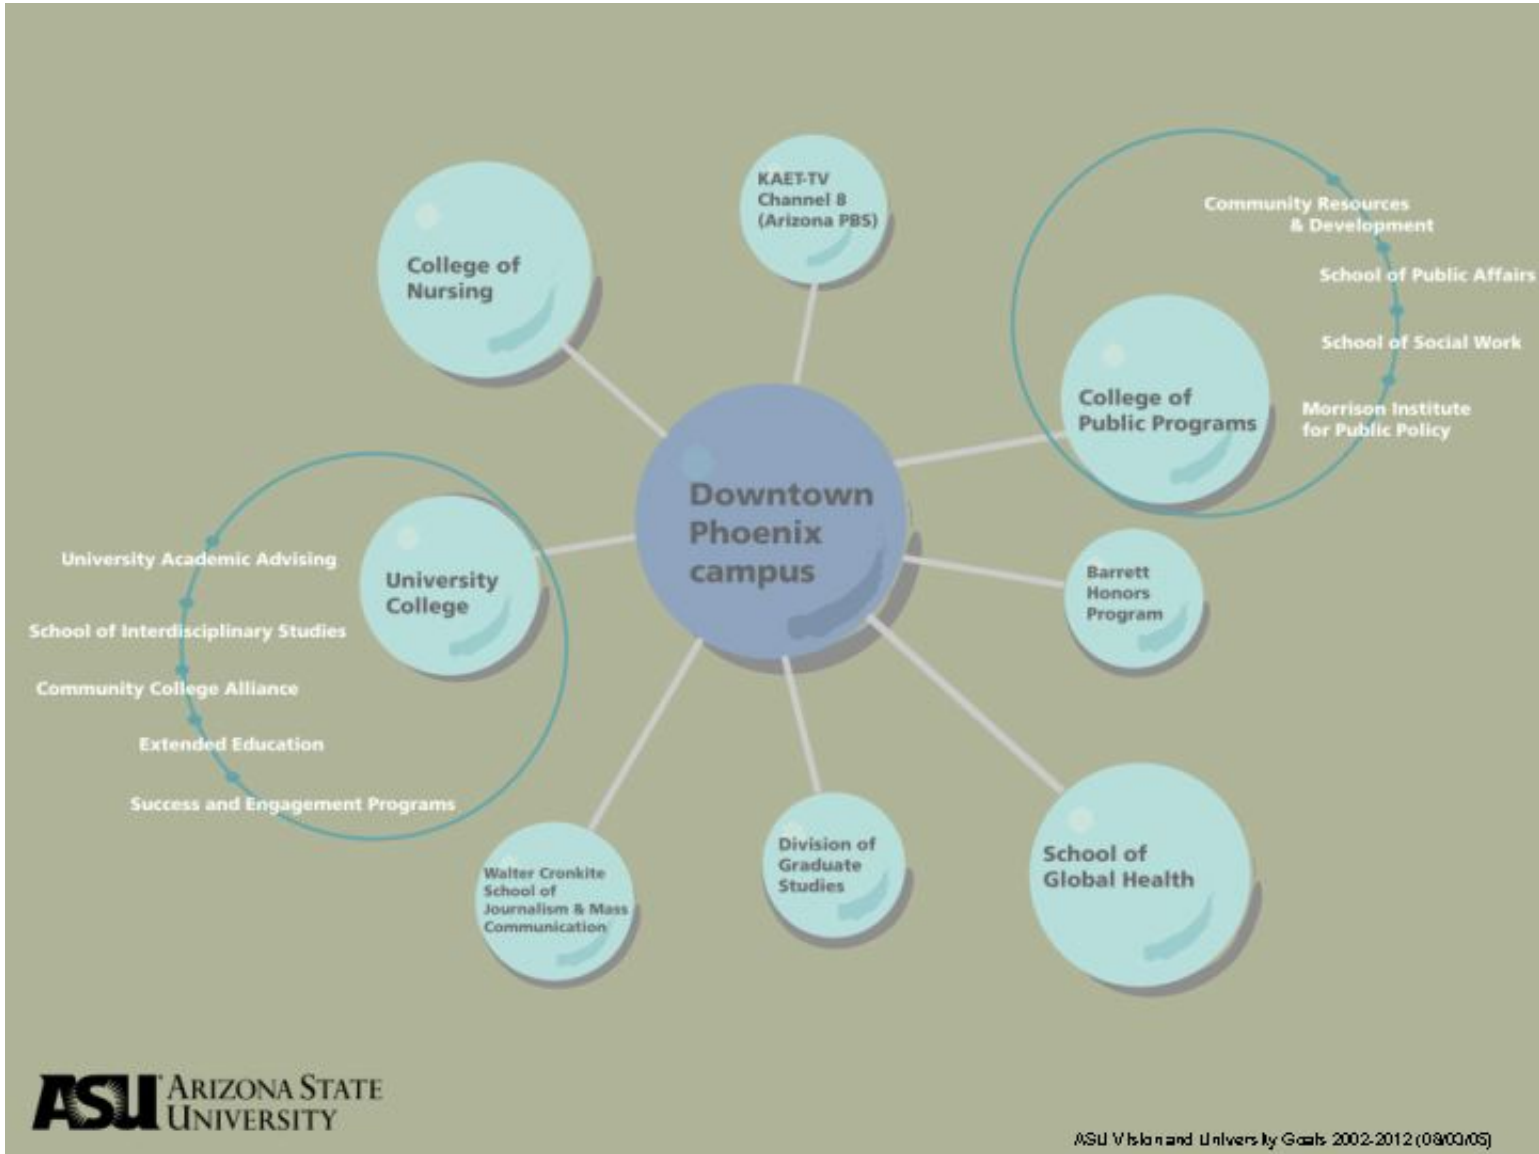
Downtown Phoenix campus

College of Nursing

KAET-TV Channel 8 (Arizona PBS)

College of Public Programs

Community Resources & Development

School of Public Affairs

School of Social Work

Morrison Institute for Public Policy

University College

University Academic Advising

School of Interdisciplinary Studies

Community College Alliance

Extended Education

Success and Engagement Programs

Barrett Honors Program

Walter Cronkite School of Journalism & Mass Communication

Division of Graduate Studies

School of Global Health

ASU ARIZONA STATE UNIVERSITY

ASU Vision and University Goals 2002-2012 (08/03/05)